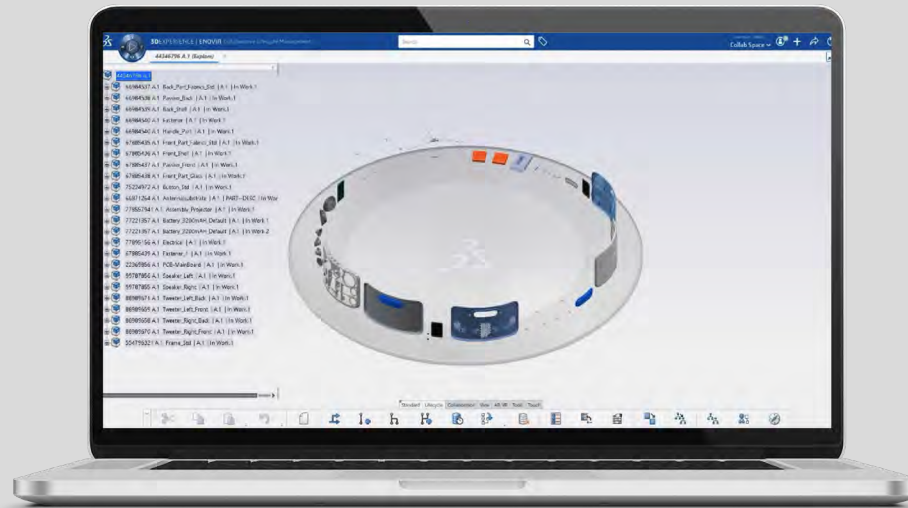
3DEXPERIENCE | ENOVIA Collaborative Lifecycle Management

Search

Collab Space

44346796 A.1 (Explore)

44346796 A.1

66984537 A.1 Back_Part_Fabric_Std | A.1 | In Work.1
66984538 A.1 Panner_Back | A.1 | In Work.1
66984539 A.1 Back_Shell | A.1 | In Work.1
66984540 A.1 Fastener | A.1 | In Work.1
66984541 A.1 Handle_Part | A.1 | In Work.1
67985435 A.1 Front_Part_Fabric_Std | A.1 | In Work.1
67985436 A.1 Front_Shell | A.1 | In Work.1
67985437 A.1 Panner_Front | A.1 | In Work.1
67985438 A.1 Front_Part_Glass | A.1 | In Work.1
75224972 A.1 Button_Std | A.1 | In Work.1
66871264 A.1 AntennaSubAssy | A.1 | PART-DESC | In Wor
77865794 A.1 Assembly_Projector | A.1 | In Work.1
77221857 A.1 Battery 3200mAh Default | A.1 | In Work.1
77221857 A.1 Battery 3200mAh Default | A.1 | In Work.2
77895156 A.1 Electrical | A.1 | In Work.1
67985439 A.1 Fastener_r | A.1 | In Work.1
22367856 A.1 PCB-MainBoard | A.1 | In Work.1
95787856 A.1 Speaker_Left | A.1 | In Work.1
95787865 A.1 Speaker_Right | A.1 | In Work.1
86989571 A.1 Tweeter_Left_Back | A.1 | In Work.1
86989569 A.1 Tweeter_Left_Front | A.1 | In Work.1
86989568 A.1 Tweeter_Right_Back | A.1 | In Work.1
86989570 A.1 Tweeter_Right_Front | A.1 | In Work.1
554755321 A.1 Frame_Std | A.1 | In Work.1

Standard Lifecycle Collaboration View AR-VR Tools Touch